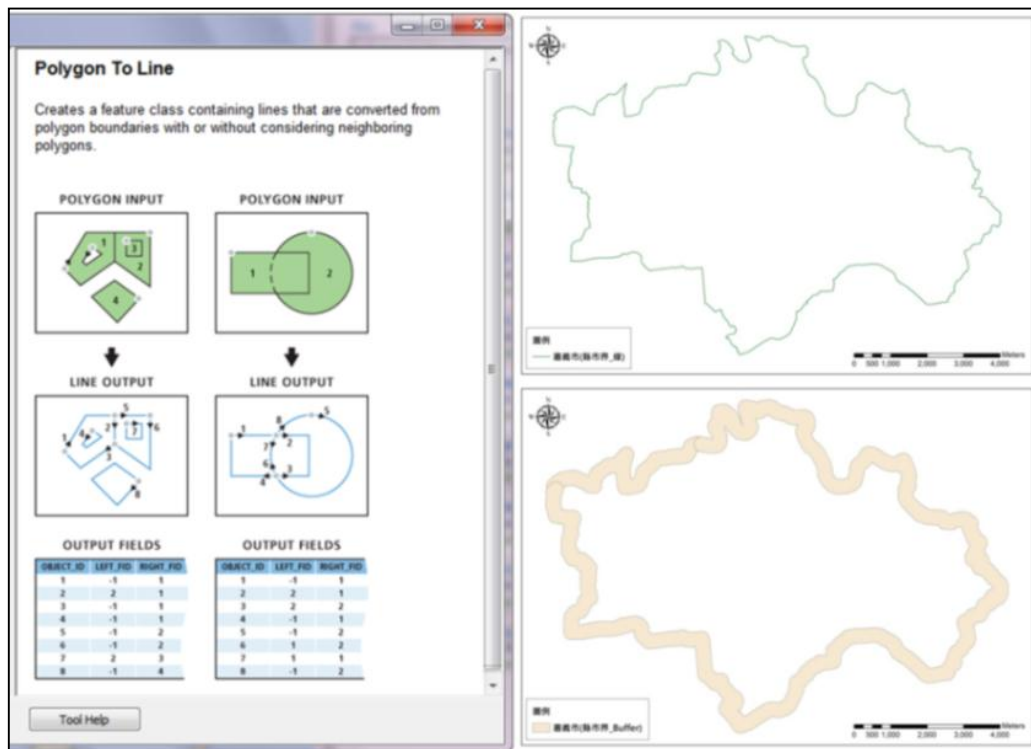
Polygon To Line

Creates a feature class containing lines that are converted from polygon boundaries with or without considering neighboring polygons.

POLYGON INPUT

POLYGON INPUT

1 3 2 4

1 2

LINE OUTPUT

LINE OUTPUT

5 1 4 2 7 6 3 8

5 1 8 7 2 6 3 4

OUTPUT FIELDS

| OBJECT_ID | LEFT_FID | RIGHT_FID |
|---|---|---|
| 1 | -1 | 1 |
| 2 | 2 | 1 |
| 3 | -1 | 1 |
| 4 | -1 | 1 |
| 5 | -1 | 2 |
| 6 | -1 | 2 |
| 7 | 2 | 3 |
| 8 | -1 | 4 |

OUTPUT FIELDS

| OBJECT_ID | LEFT_FID | RIGHT_FID |
|---|---|---|
| 1 | -1 | 1 |
| 2 | 2 | 1 |
| 3 | 2 | 2 |
| 4 | -1 | 1 |
| 5 | -1 | 2 |
| 6 | 1 | 2 |
| 7 | 1 | 1 |
| 8 | -1 | 2 |

Tool Help

N

圖例

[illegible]

0 500 1,000 2,000 3,000 4,000 Meters

N

圖例

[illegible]_Buffer)

0 500 1,000 2,000 3,000 4,000 Meters